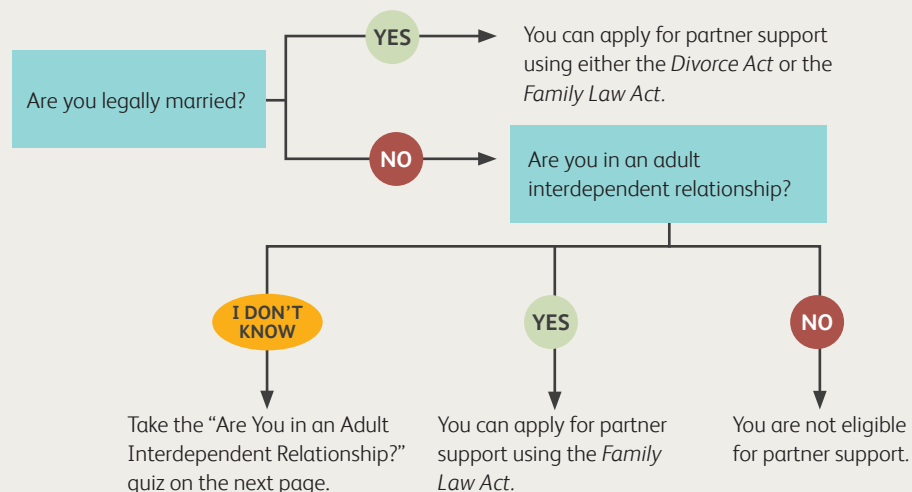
Are you legally married?

YES

You can apply for partner support using either the *Divorce Act* or the *Family Law Act*.

NO

Are you in an adult interdependent relationship?

I DON'T KNOW

Take the "Are You in an Adult Interdependent Relationship?" quiz on the next page.

YES

You can apply for partner support using the *Family Law Act*.

NO

You are not eligible for partner support.